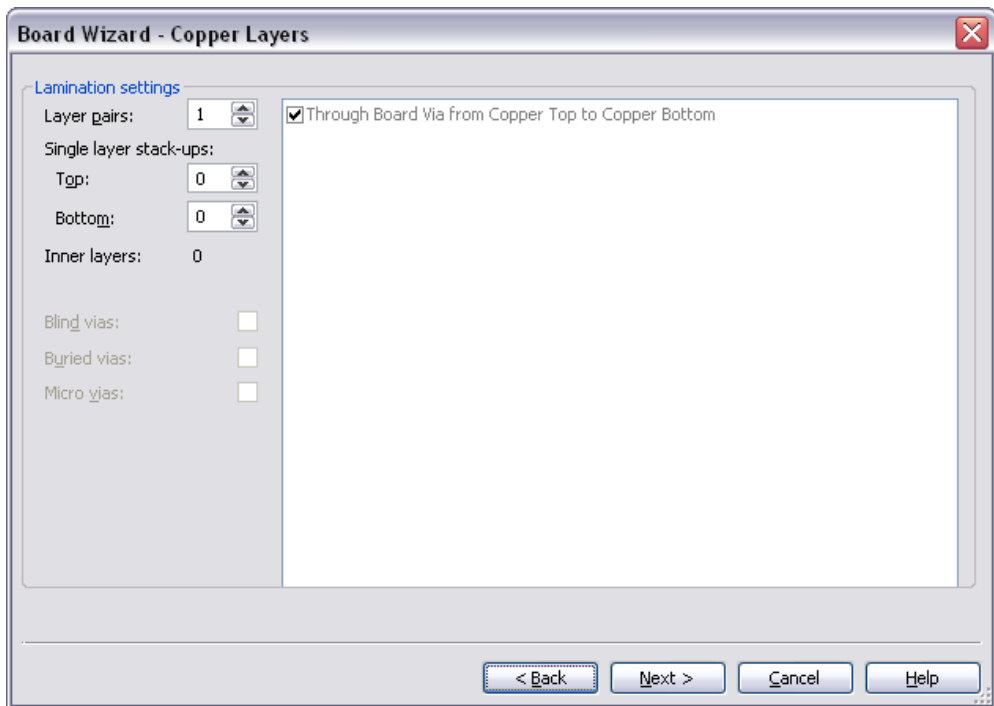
Board Wizard - Copper Layers

Lamination settings

Layer pairs: 1

Single layer stack-ups:

Top: 0

Bottom: 0

Inner layers: 0

Blind vias:

Buried vias:

Micro vias:

Through Board Via from Copper Top to Copper Bottom

< Back

Next >

Cancel

Help